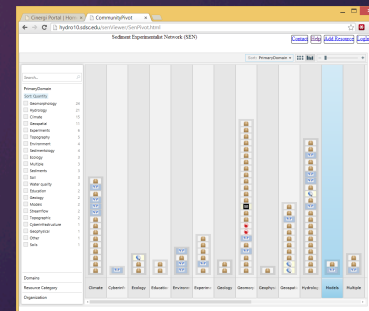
Cinergi Portal | Hom ×
CommunityPivot ×
hydro10.sdsc.edu/semViewer/SemPivot.html

Sediment Experimentalist Network (SEN)

Contact Help Add Resource Login

Sort: PrimaryDomain

Search...

PrimaryDomain
Sort: Quantity
Geomorphology 29
Hydrology 21
Climate 15
Geospatial 12
Experiments 9
Topography 9
Environment 8
Sedimentology 8
Ecology 6
Multiple 6
Sediments 5
Soil 4
Water Quality 3
Education 2
Geology 2
Models 2
Streamflow 2
Topography 2
Cyberinfrastructure 1
Geophysics 1
Other 1
Data 1

Domains
Resource Category
Organization

Climate Cyberinf Ecology Educatio Environ Experim Geology Geomor Geophys Geospat Hydrolo Models Multiple